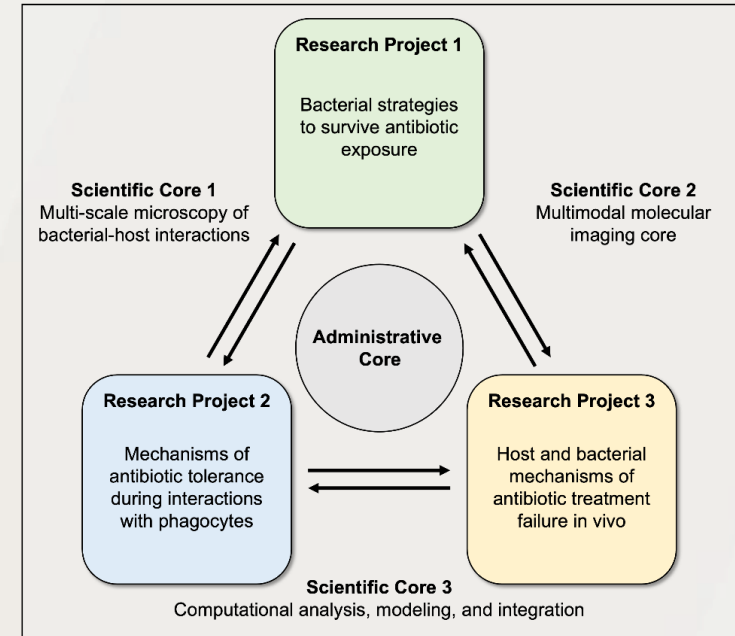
Research Project 1

Bacterial strategies to survive antibiotic exposure

Scientific Core 1
Multi-scale microscopy of bacterial-host interactions

Scientific Core 2
Multimodal molecular imaging core

Administrative Core

Research Project 2

Mechanisms of antibiotic tolerance during interactions with phagocytes

Research Project 3

Host and bacterial mechanisms of antibiotic treatment failure in vivo

Scientific Core 3
Computational analysis, modeling, and integration